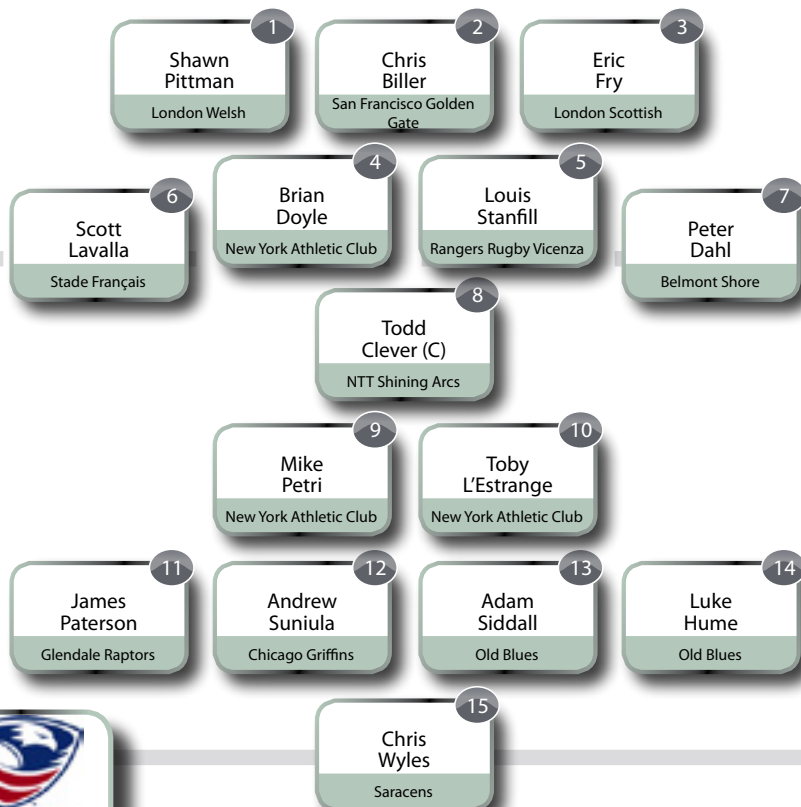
1
Shawn Pittman
London Welsh

2
Chris Biller
San Francisco Golden Gate

3
Eric Fry
London Scottish

6
Scott Lavalla
Stade Français

4
Brian Doyle
New York Athletic Club

5
Louis Stanfill
Rangers Rugby Vicenza

7
Peter Dahl
Belmont Shore

8
Todd Clever (C)
NTT Shining Arcs

9
Mike Petri
New York Athletic Club

10
Toby L'Estrange
New York Athletic Club

11
James Paterson
Glendale Raptors

12
Andrew Suniula
Chicago Griffins

13
Adam Siddall
Old Blues

14
Luke Hume
Old Blues

15
Chris Wyles
Saracens